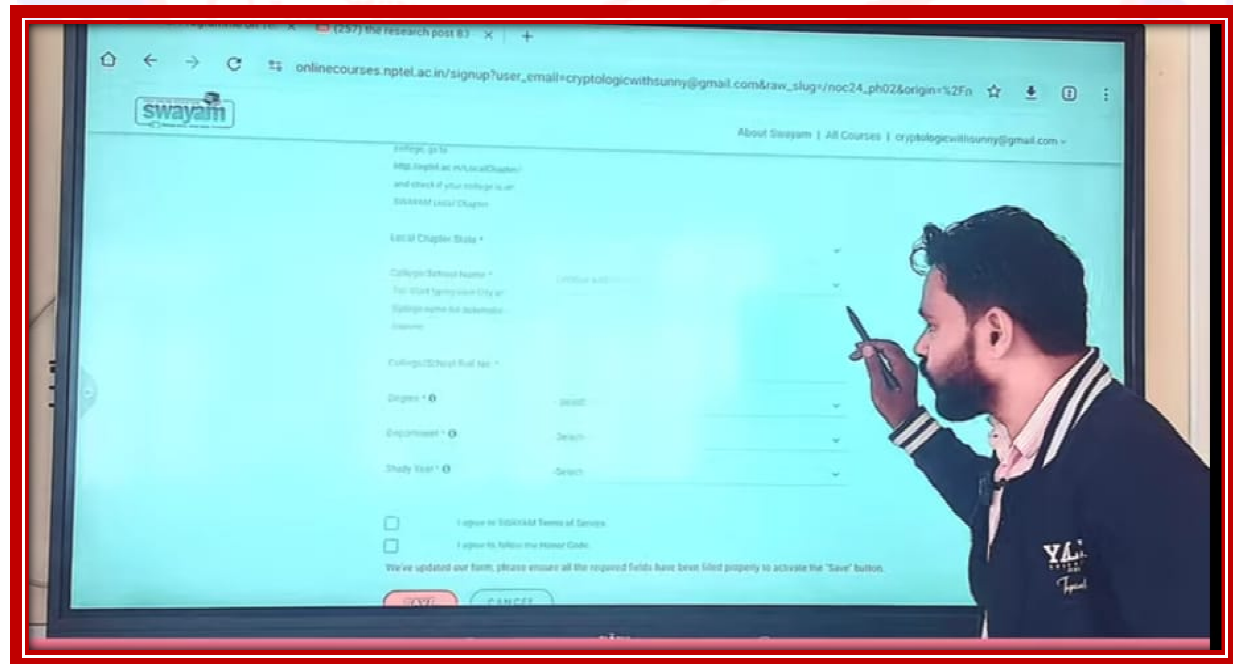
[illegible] (257) the research post B3 ×

onlinecourses.nptel.ac.in/signup?user_email=cryptologicwithsunny@gmail.com&raw_slug=/noc24_ph02&origin=%2Fn

swayam

About Swayam | All Courses | cryptologicwithsunny@gmail.com

college, go to http://nptel.ac.in/LocalChapter/ and check if your college is an SWAYAM Local Chapter

Local Chapter State *

College/School Name *
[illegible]

College/School Roll No. *

Degree *
Select

Department *
Select

Study Year *
Select

I agree to SWAYAM Terms of Service

I agree to follow the Honor Code

We've updated our form; please ensure all the required fields have been filled properly to activate the 'Save' button.

SAVE
CANCEL

YA